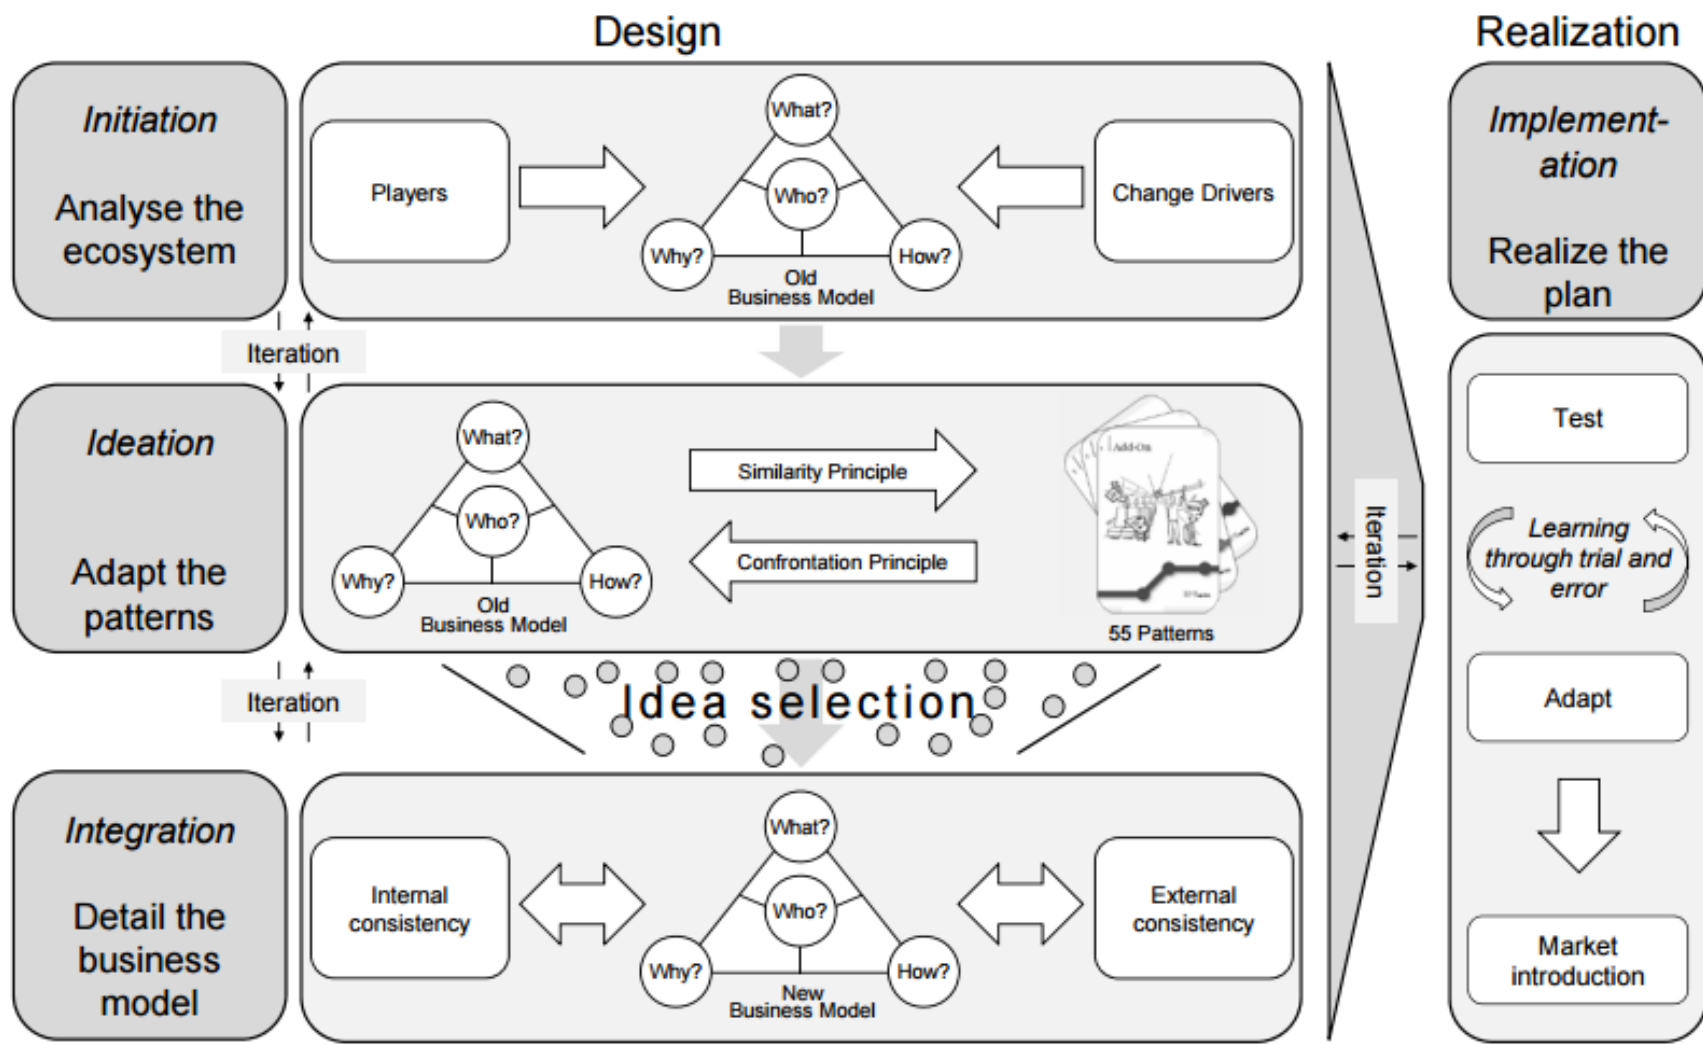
Design

Realization

Initiation

Analyse the ecosystem

Players

What?

Who?

Why?

How?

Old Business Model

Change Drivers

Implementation

Realize the plan

Iteration

Ideation

Adapt the patterns

What?

Who?

Why?

How?

Old Business Model

Similarity Principle

Confrontation Principle

Add-On

55 Patterns

Iteration

Test

Learning through trial and error

Adapt

Iteration

Idea selection

Integration

Detail the business model

Internal consistency

What?

Who?

Why?

How?

New Business Model

External consistency

Market introduction